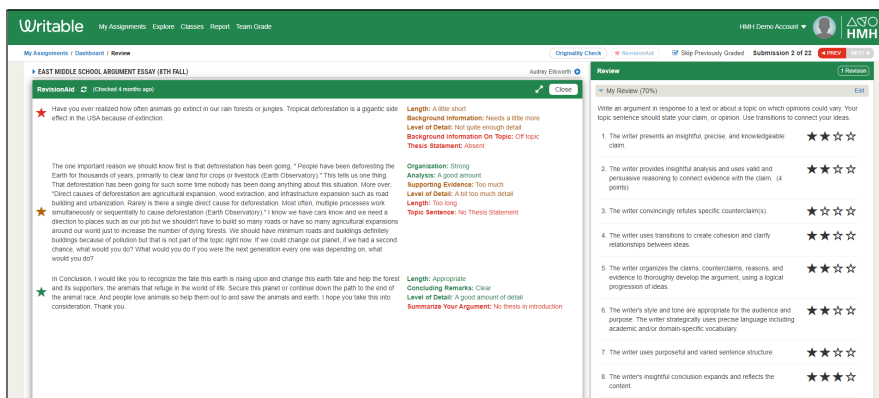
Writable My Assignments Explore Classes Report Team Grade

HMH Demo Account ▾ HMH

My Assignments / Dashboard / Review

Originality Check ★ RevisionAid Skip Previously Graded Submission 2 of 22 ◂ PREV NEXT ▸

▸ EAST MIDDLE SCHOOL ARGUMENT ESSAY (8TH FALL) Aubrey Ellsworth

RevisionAid (Checked 4 months ago) Close

Have you ever realized how often animals go extinct in our rain forests or jungles. Tropical deforestation is a gigantic side effect in the USA because of extinction.

Length: A little short
Background Information: Needs a little more
Level of Detail: Not quite enough detail
Background Information On Topic: Off topic
Thesis Statement: Absent

The one important reason we should know first is that deforestation has been going, " People have been deforesting the Earth for thousands of years, primarily to clear land for crops or livestock (Earth Observatory)." This tells us one thing. That deforestation has been going for such some time nobody has been doing anything about this situation. More over, "Direct causes of deforestation are agricultural expansion, wood extraction, and infrastructure expansion such as road building and urbanization. Rarely is there a single direct cause for deforestation. Most often, multiple processes work simultaneously or sequentially to cause deforestation (Earth Observatory)." I know we have cars know and we need a direction to places such as our job but we shouldn't have to build so many roads or have so many agricultural expansions around our world just to increase the number of dying forests. We should have minimum roads and buildings definitely buildings because of pollution but that is not part of the topic right now. If we could change our planet, if we had a second chance, what would you do? What would you do if you were the next generation every one was depending on, what would you do?

Organization: Strong
Analysis: A good amount
Supporting Evidence: Too much
Level of Detail: A bit too much detail
Length: Too long
Topic Sentence: No Thesis Statement

In Conclusion, I would like you to recognize the fate this earth is rising upon and change this earth fate and help the forest and its supporters, the animals that refuge in the world of life. Secure this planet or continue down the path to the end of the animal race. And people love animals so help them out to and save the animals and earth. I hope you take this into consideration. Thank you.

Length: Appropriate
Concluding Remarks: Clear
Level of Detail: A good amount of detail
Summarize Your Argument: No thesis in introduction

Review 1 Review

▾ My Review (70%) Edit

Write an argument in response to a text or about a topic on which opinions could vary. Your topic sentence should state your claim, or opinion. Use transitions to connect your ideas.

1. The writer presents an insightful, precise, and knowledgeable claim.

2. The writer provides insightful analysis and uses valid and persuasive reasoning to connect evidence with the claim. (4 points)

3. The writer convincingly refutes specific counterclaim(s).

4. The writer uses transitions to create cohesion and clarify relationships between ideas.

5. The writer organizes the claims, counterclaims, reasons, and evidence to thoroughly develop the argument, using a logical progression of ideas.

6. The writer's style and tone are appropriate for the audience and purpose. The writer strategically uses precise language including academic and/or domain-specific vocabulary.

7. The writer uses purposeful and varied sentence structure.

8. The writer's insightful conclusion expands and reflects the content.